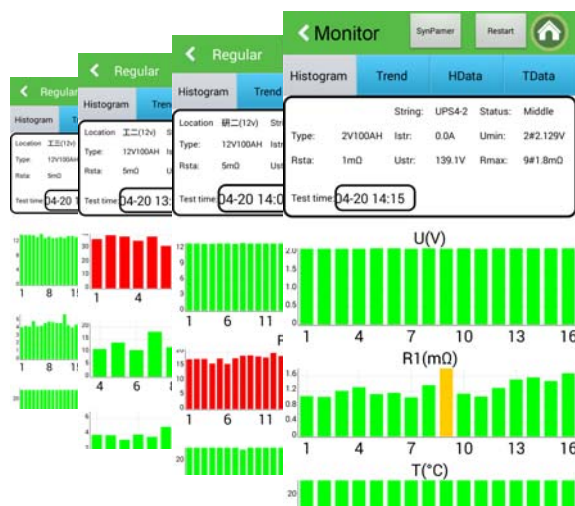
Regular
Histogram
Location 工三(12v)
Type 12V100AH
Rsta 5mΩ
Test time 04-20 1
1 8 15
20

Regular
Histogram Trend
Location 工二(12v)
Type: 12V100AH
Rsta: 5mΩ
Test time 04-20 13:
30
1 4
20
10
4 6
6

Regular
Histogram Trend
Location 研二(12v)
Type: 12V100AH
Rsta: 5mΩ
Test time 04-20 14:0
12
1 6 11
20
15
10
5
1 6 11
20

Monitor SynParmer Restart
Histogram Trend HData TData

| | | String: | UPS4-2 | Status: | Middle |
|---|---|---|---|---|---|
| Type: | 2V100AH | Istr: | 0.0A | Umin: | 2#2.129V |
| Rsta: | 1mΩ | Ustr: | 139.1V | Rmax: | 9#1.8mΩ |

Test time 04-20 14:15

U(V)
2.0
1 4 7 10 13 16
R1(mΩ)
1.6
1.2
0.8
0.4
1 4 7 10 13 16
T(°C)
20